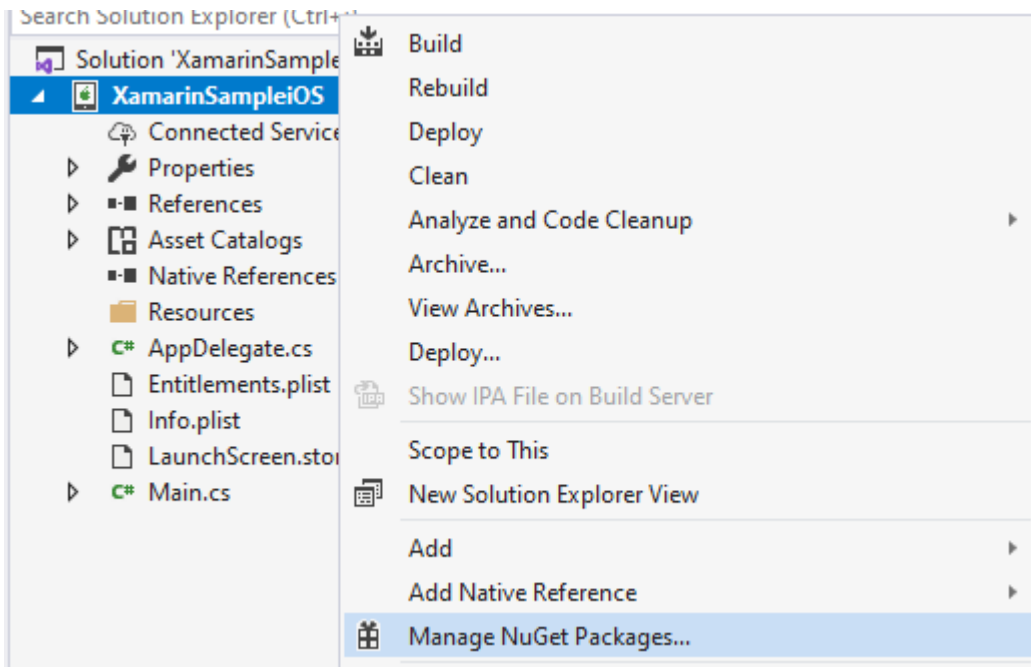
Search Solution Explorer (Ctrl+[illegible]

Solution 'XamarinSample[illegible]
XamarinSampleiOS
Connected Service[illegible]
Properties
References
Asset Catalogs
Native References
Resources
C# AppDelegate.cs
Entitlements.plist
Info.plist
LaunchScreen.stor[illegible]
C# Main.cs

Build
Rebuild
Deploy
Clean
Analyze and Code Cleanup
Archive...
View Archives...
Deploy...
Show IPA File on Build Server
Scope to This
New Solution Explorer View
Add
Add Native Reference
Manage NuGet Packages...